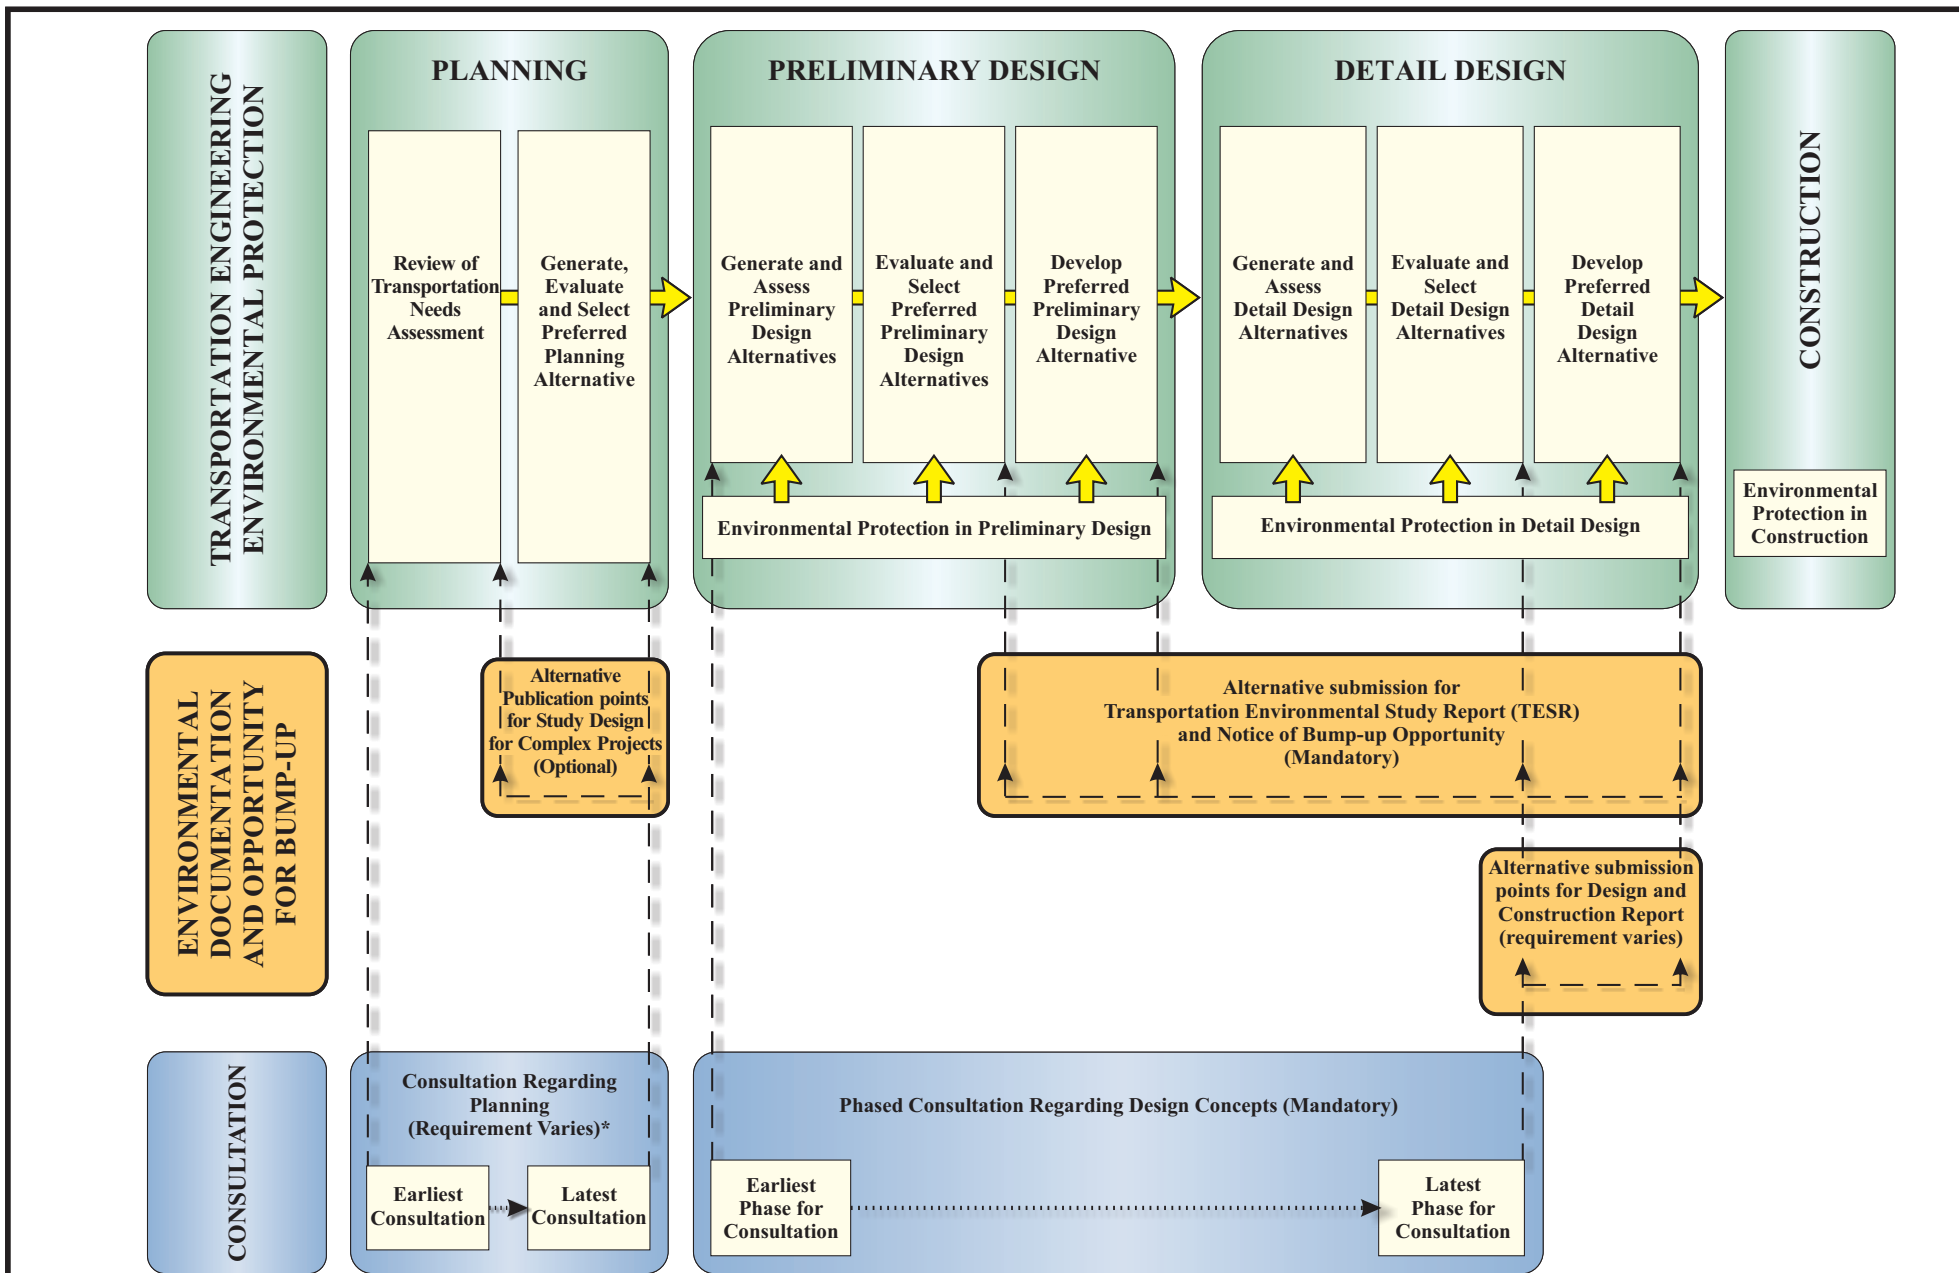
TRANSPORTATION ENGINEERING ENVIRONMENTAL PROTECTION

PLANNING

Review of Transportation Needs Assessment

Generate, Evaluate and Select Preferred Planning Alternative

PRELIMINARY DESIGN

Generate and Assess Preliminary Design Alternatives

Evaluate and Select Preferred Preliminary Design Alternatives

Develop Preferred Preliminary Design Alternative

Environmental Protection in Preliminary Design

DETAIL DESIGN

Generate and Assess Detail Design Alternatives

Evaluate and Select Detail Design Alternatives

Develop Preferred Detail Design Alternative

Environmental Protection in Detail Design

CONSTRUCTION

Environmental Protection in Construction

ENVIRONMENTAL DOCUMENTATION AND OPPORTUNITY FOR BUMP-UP

Alternative Publication points for Study Design for Complex Projects (Optional)

Alternative submission for Transportation Environmental Study Report (TESR) and Notice of Bump-up Opportunity (Mandatory)

Alternative submission points for Design and Construction Report (requirement varies)

CONSULTATION

Consultation Regarding Planning (Requirement Varies)*

Earliest Consultation

Latest Consultation

Phased Consultation Regarding Design Concepts (Mandatory)

Earliest Phase for Consultation

Latest Phase for Consultation